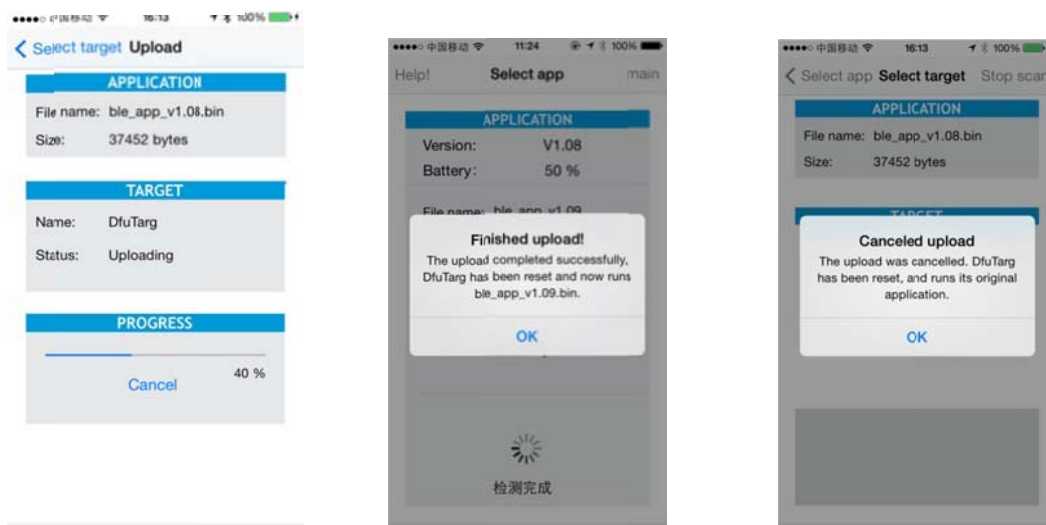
●●●●○ 中国移动 16:13 100%
Select target Upload
APPLICATION
File name: ble_app_v1.08.bin
Size: 37452 bytes
TARGET
Name: DfuTarg
Status: Uploading
PROGRESS
Cancel
40 %

●●●●○ 中国移动 11:24 100%
Help! Select app main
APPLICATION
Version: V1.08
Battery: 50 %
File name: ble_app_v1.09
Finished upload!
The upload completed successfully, DfuTarg has been reset and now runs ble_app_v1.09.bin.
OK
检测完成

●●●●○ 中国移动 16:13 100%
Select app Select target Stop scan
APPLICATION
File name: ble_app_v1.08.bin
Size: 37452 bytes
TARGET
Canceled upload
The upload was cancelled. DfuTarg has been reset, and runs its original application.
OK